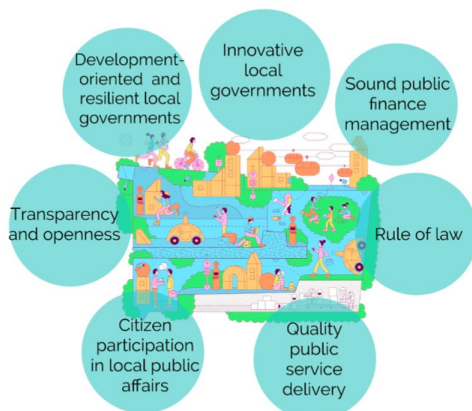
Development-oriented and resilient local governments

Innovative local governments

Sound public finance management

Transparency and openness

Rule of law

Citizen participation in local public affairs

Quality public service delivery